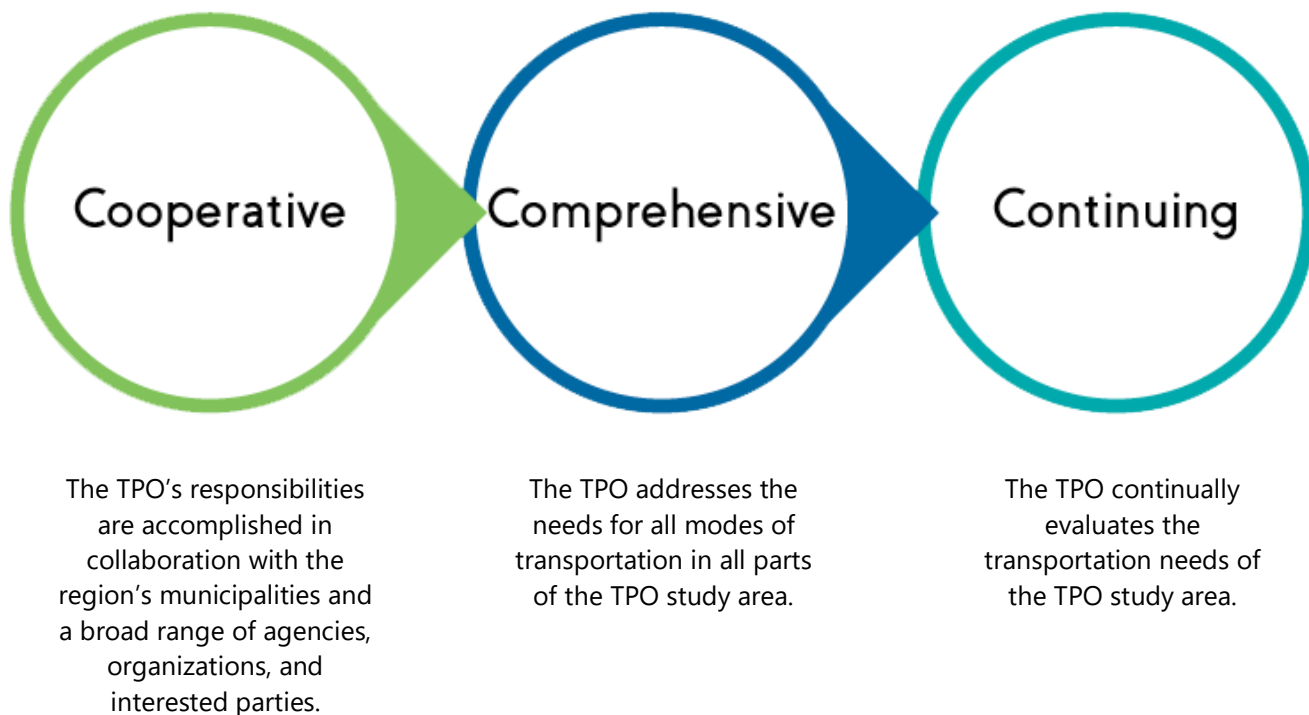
Cooperative

Comprehensive

Continuing

The TPO’s responsibilities are accomplished in collaboration with the region’s municipalities and a broad range of agencies, organizations, and interested parties.

The TPO addresses the needs for all modes of transportation in all parts of the TPO study area.

The TPO continually evaluates the transportation needs of the TPO study area.